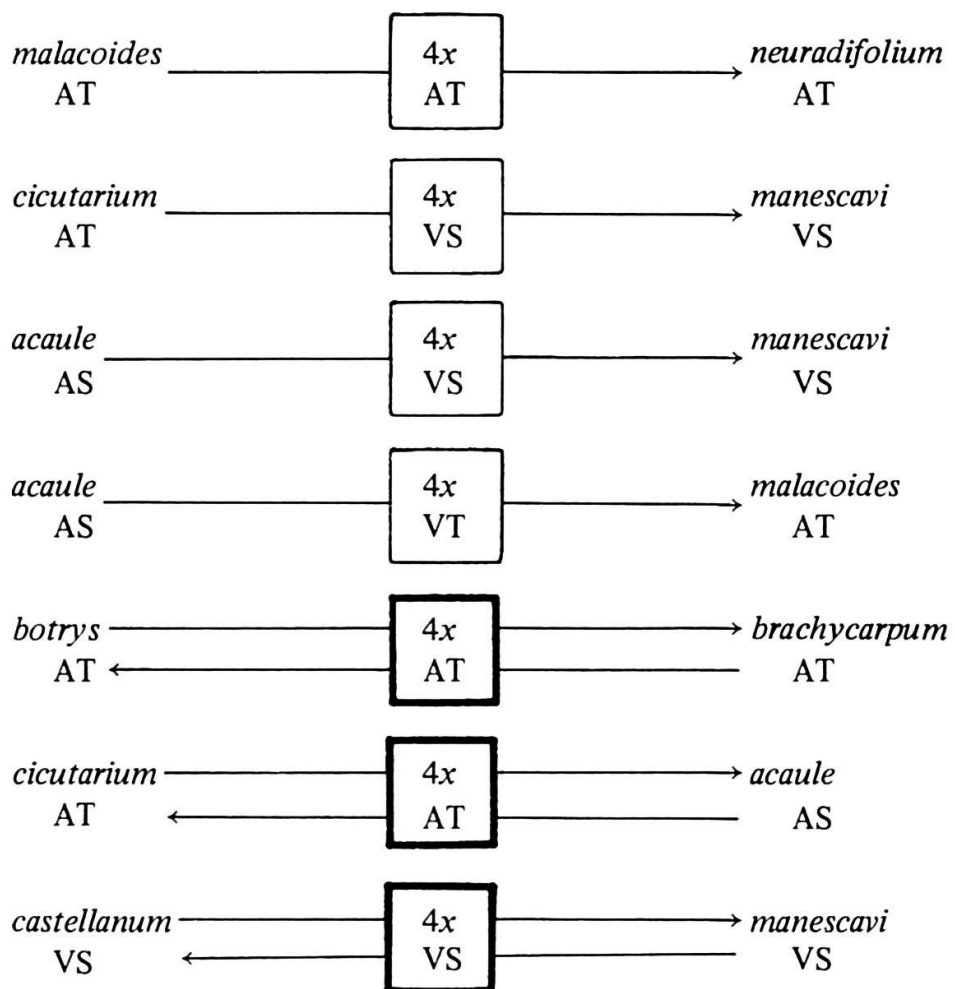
*malacoides* AT | 4$x$ AT | *neuradifolium* AT

*cicutarium* AT | 4$x$ VS | *manescavi* VS

*acaule* AS | 4$x$ VS | *manescavi* VS

*acaule* AS | 4$x$ VT | *malacoides* AT

*botrys* AT | 4$x$ AT | *brachycarpum* AT

*cicutarium* AT | 4$x$ AT | *acaule* AS

*castellanum* VS | 4$x$ VS | *manescavi* VS